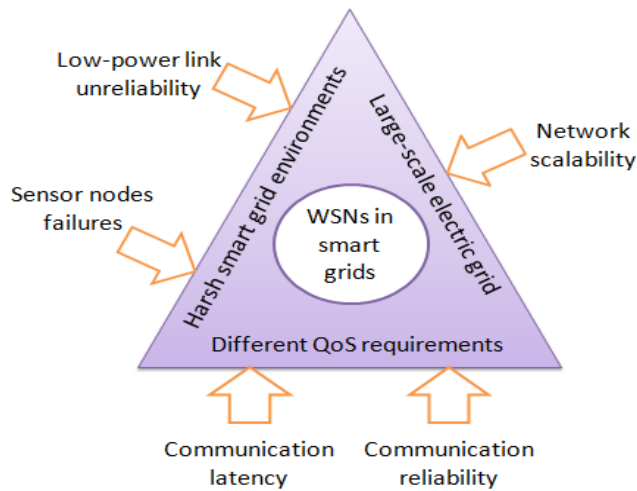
Low-power link unreliability

Network scalability

Sensor nodes failures

Harsh smart grid environments

Large-scale electric grid

WSNs in smart grids

Different QoS requirements

Communication latency

Communication reliability